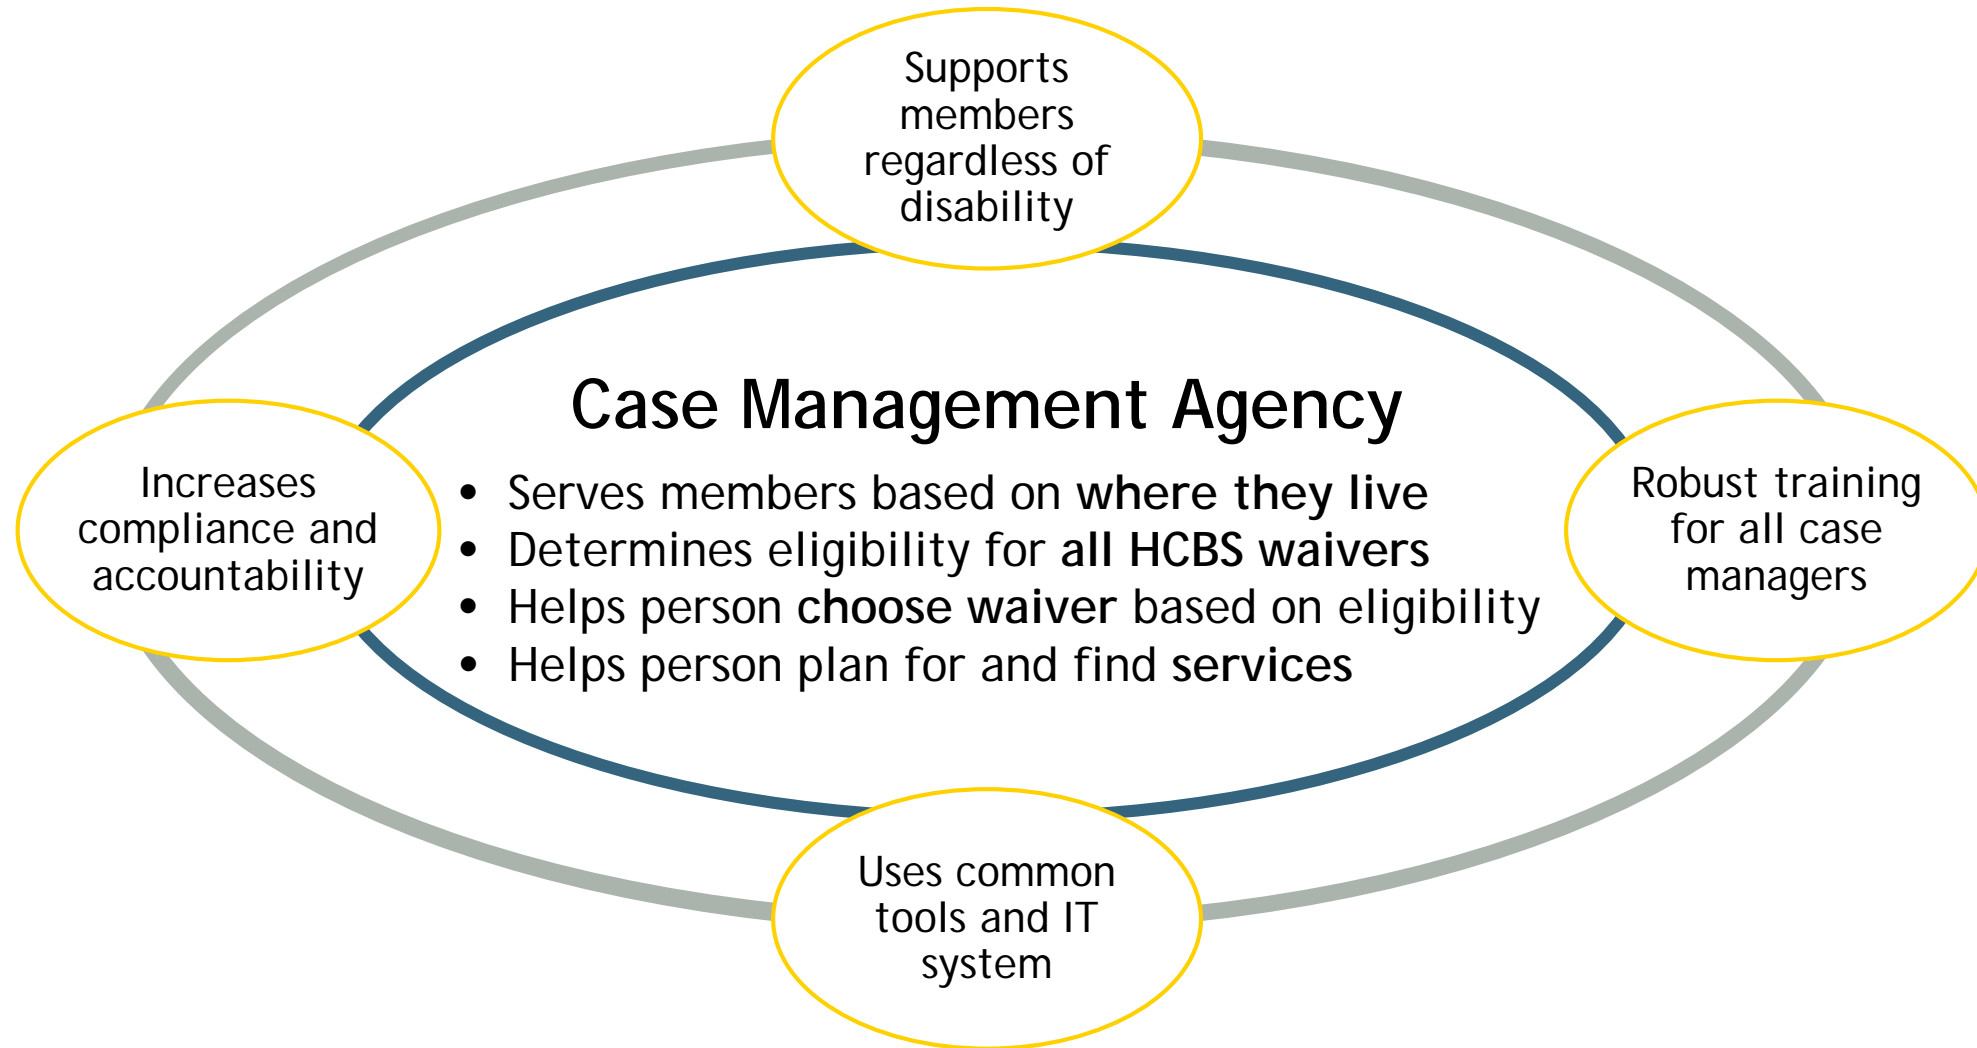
Supports members regardless of disability

Increases compliance and accountability

Case Management Agency

- Serves members based on **where they live**
- Determines eligibility for **all HCBS waivers**
- Helps person **choose waiver** based on eligibility
- Helps person plan for and find **services**

Robust training for all case managers

Uses common tools and IT system